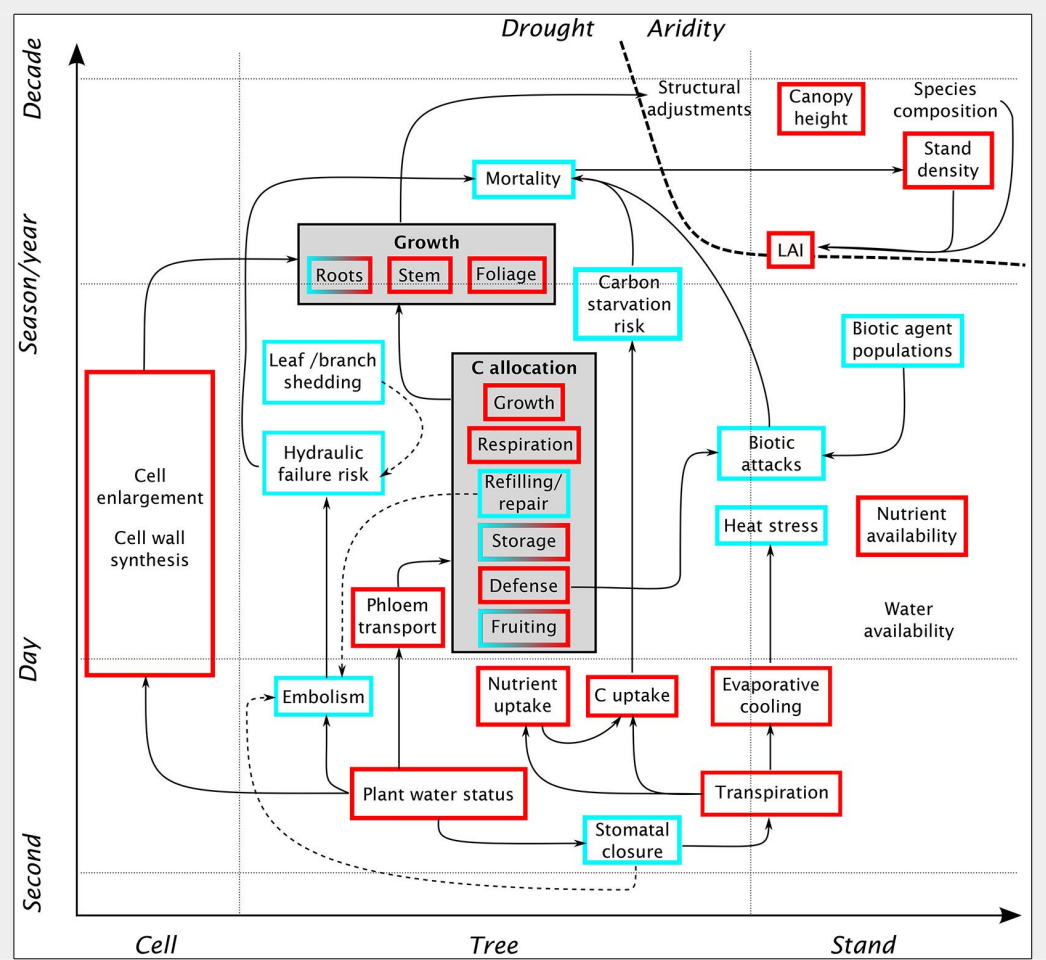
Drought Aridity

Decade

Season/year

Day

Second

Structural adjustments

Canopy height

Species composition

Mortality

Stand density

Growth

Roots

Stem

Foliage

LAI

Carbon starvation risk

Biotic agent populations

Leaf /branch shedding

C allocation

Growth

Respiration

Hydraulic failure risk

Refilling/ repair

Storage

Defense

Fruiting

Biotic attacks

Heat stress

Nutrient availability

Cell enlargement

Cell wall synthesis

Phloem transport

Water availability

Embolism

Nutrient uptake

C uptake

Evaporative cooling

Plant water status

Transpiration

Stomatal closure

Cell

Tree

Stand